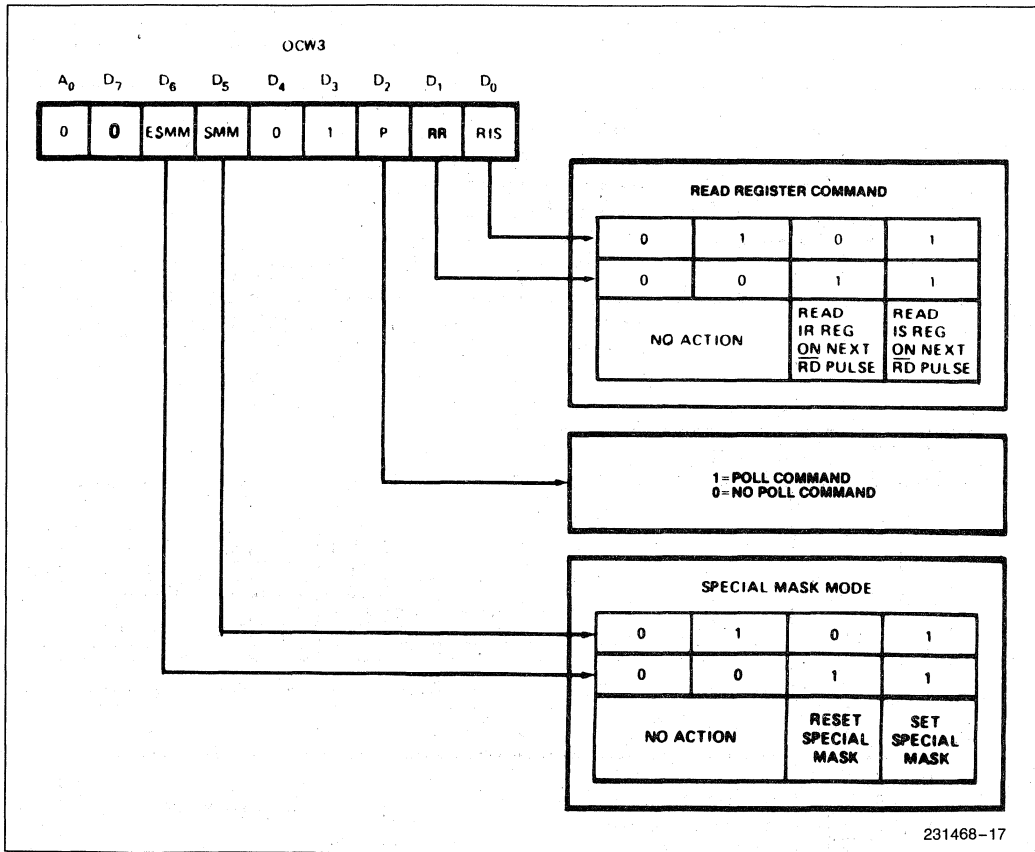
OCW3

| $A_0$ | $D_7$ | $D_6$ | $D_5$ | $D_4$ | $D_3$ | $D_2$ | $D_1$ | $D_0$ |
|---|---|---|---|---|---|---|---|---|
| 0 | 0 | ESMM | SMM | 0 | 1 | P | RR | RIS |

READ REGISTER COMMAND

| | | | |
|---|---|---|---|
| 0 | 1 | 0 | 1 |
| 0 | 0 | 1 | 1 |
| NO ACTION | | READ IR REG ON NEXT $\overline{RD}$ PULSE | READ IS REG ON NEXT $\overline{RD}$ PULSE |

1 = POLL COMMAND
0 = NO POLL COMMAND

SPECIAL MASK MODE

| | | | |
|---|---|---|---|
| 0 | 1 | 0 | 1 |
| 0 | 0 | 1 | 1 |
| NO ACTION | | RESET SPECIAL MASK | SET SPECIAL MASK |

231468–17